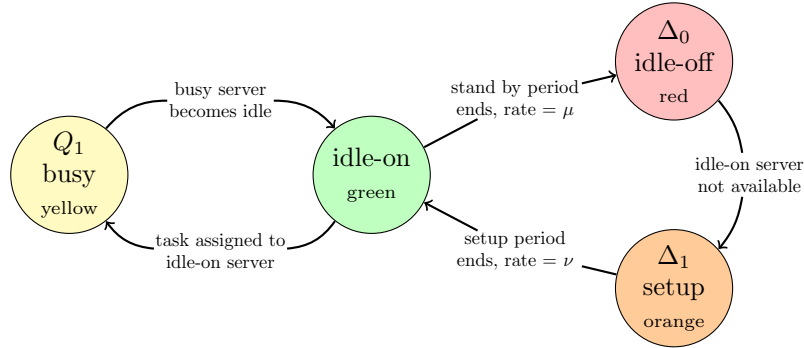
$Q_1$
busy
yellow

busy server becomes idle

task assigned to idle-on server

idle-on
green

stand by period ends, rate = $\mu$

setup period ends, rate = $\nu$

$\Delta_0$
idle-off
red

idle-on server not available

$\Delta_1$
setup
orange